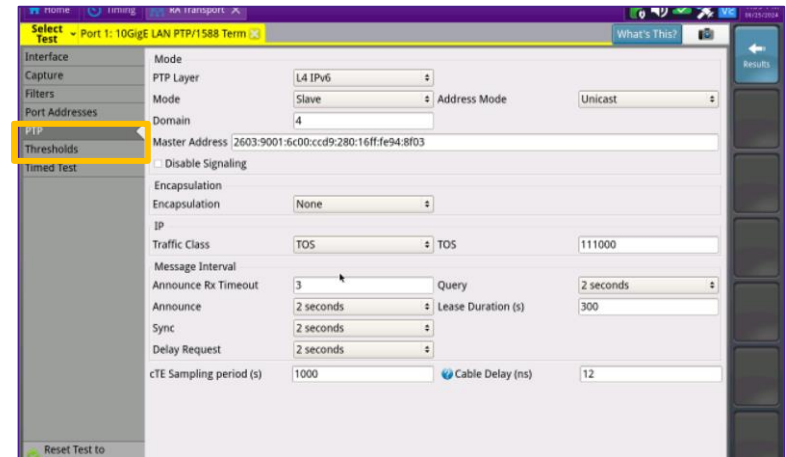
Home Timing RA Transport

09/25/2024

Select Test
Port 1: 10GigE LAN PTP/1588 Term
What's This?

Results

Interface
Capture
Filters
Port Addresses
PTP
Thresholds
Timed Test

Mode
PTP Layer L4 IPv6
Mode Slave
Address Mode Unicast
Domain 4
Master Address 2603:9001:6c00:ccd9:280:16ff:fe94:8f03
Disable Signaling

Encapsulation
Encapsulation None

IP
Traffic Class TOS
TOS 111000

Message Interval
Announce Rx Timeout 3
Query 2 seconds
Announce 2 seconds
Lease Duration (s) 300
Sync 2 seconds
Delay Request 2 seconds

cTE Sampling period (s) 1000
Cable Delay (ns) 12

Reset Test to